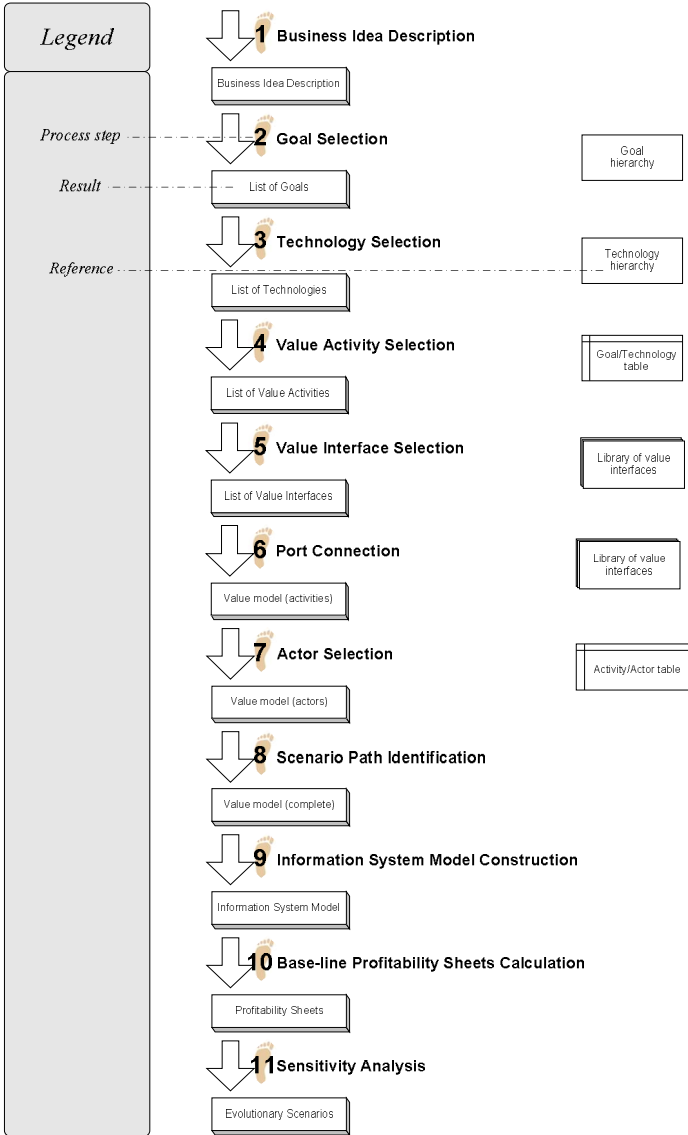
Legend

Process step

Result

Reference

1 Business Idea Description

Business Idea Description

2 Goal Selection

Goal hierarchy

List of Goals

3 Technology Selection

Technology hierarchy

List of Technologies

4 Value Activity Selection

Goal/Technology table

List of Value Activities

5 Value Interface Selection

Library of value interfaces

List of Value Interfaces

6 Port Connection

Library of value interfaces

Value model (activities)

7 Actor Selection

Activity/Actor table

Value model (actors)

8 Scenario Path Identification

Value model (complete)

9 Information System Model Construction

Information System Model

10 Base-line Profitability Sheets Calculation

Profitability Sheets

11 Sensitivity Analysis

Evolutionary Scenarios